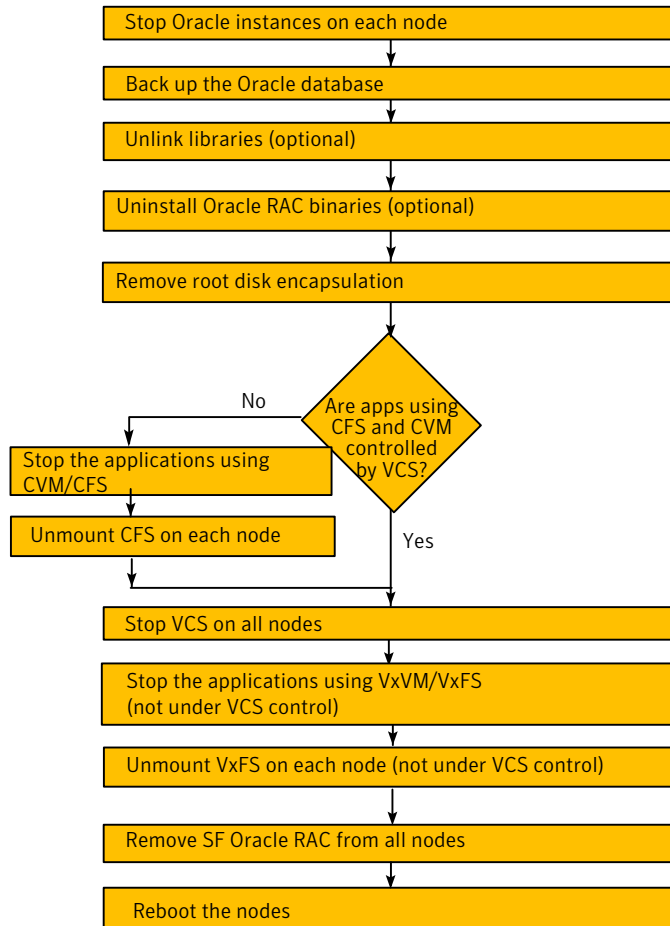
Stop Oracle instances on each node

Back up the Oracle database

Unlink libraries (optional)

Uninstall Oracle RAC binaries (optional)

Remove root disk encapsulation

Are apps using CFS and CVM controlled by VCS?

No

Stop the applications using CVM/CFS

Unmount CFS on each node

Yes

Stop VCS on all nodes

Stop the applications using VxVM/VxFS (not under VCS control)

Unmount VxFS on each node (not under VCS control)

Remove SF Oracle RAC from all nodes

Reboot the nodes